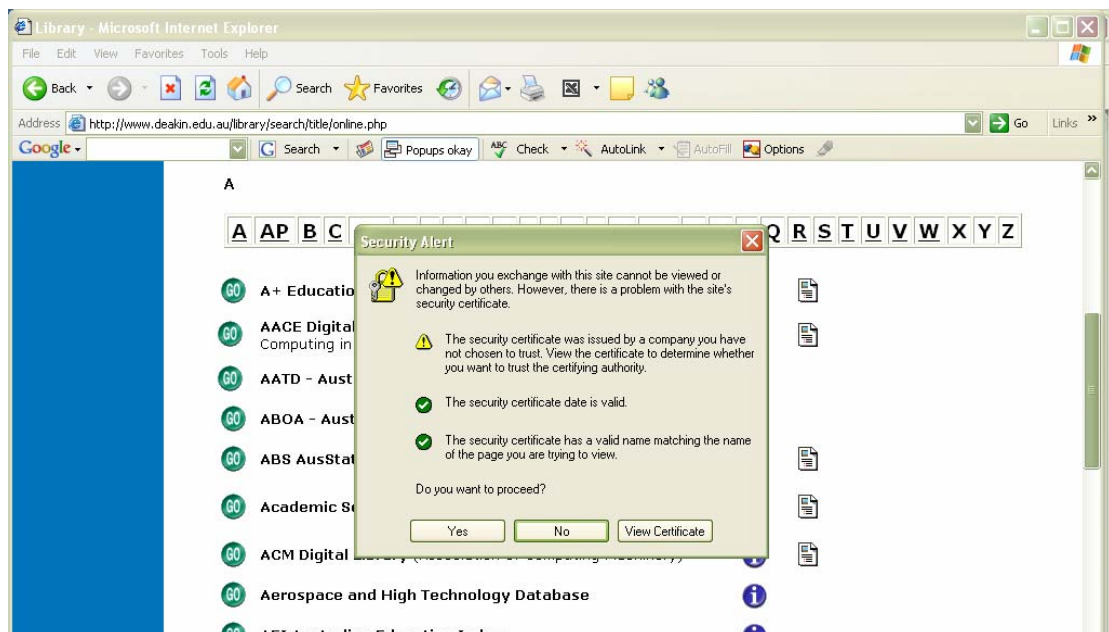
Library - Microsoft Internet Explorer

File Edit View Favorites Tools Help

Back Search Favorites

Address http://www.deakin.edu.au/library/search/title/online.php Go Links »

Google Search Popups okay Check AutoLink AutoFill Options

A

A AP B C Q R S T U V W X Y Z

GO A+ Educatio

GO AACE Digital Computing in

GO AATD - Aust

GO ABOA - Aust

GO ABS AusStat

GO Academic S

GO ACM Digital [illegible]

GO Aerospace and High Technology Database

Security Alert

Information you exchange with this site cannot be viewed or changed by others. However, there is a problem with the site's security certificate.

The security certificate was issued by a company you have not chosen to trust. View the certificate to determine whether you want to trust the certifying authority.

The security certificate date is valid.

The security certificate has a valid name matching the name of the page you are trying to view.

Do you want to proceed?

Yes No View Certificate